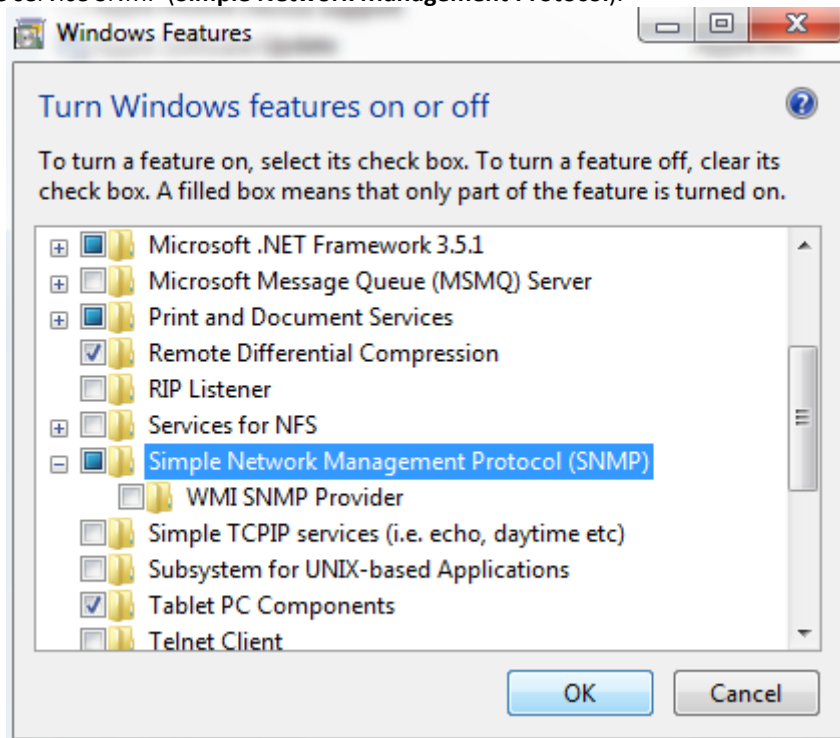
Windows Features

Turn Windows features on or off

To turn a feature on, select its check box. To turn a feature off, clear its check box. A filled box means that only part of the feature is turned on.

Microsoft .NET Framework 3.5.1
Microsoft Message Queue (MSMQ) Server
Print and Document Services
Remote Differential Compression
RIP Listener
Services for NFS
Simple Network Management Protocol (SNMP)
WMI SNMP Provider
Simple TCPIP services (i.e. echo, daytime etc)
Subsystem for UNIX-based Applications
Tablet PC Components
Telnet Client

OK
Cancel